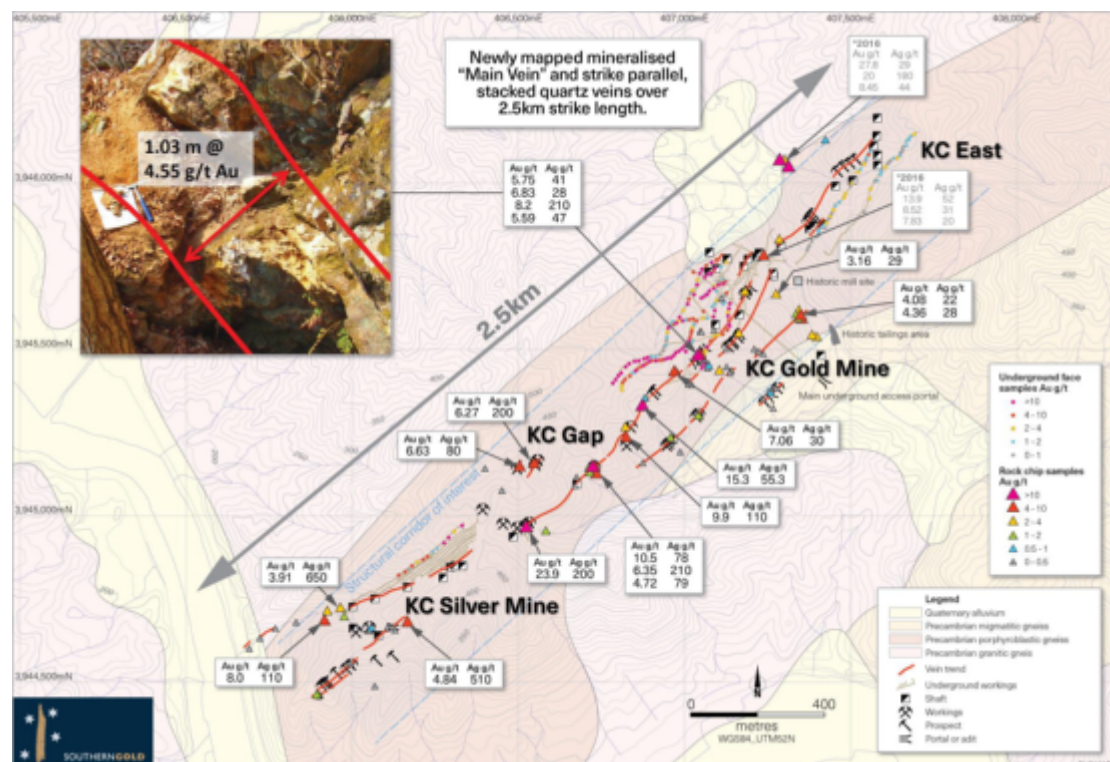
405,500mE 406,000mE 406,500mE 407,000mE 407,500mE 408,000mE

3,946,000mN
3,945,500mN
3,945,000mN
3,944,500mN

1.03 m @ 4.55 g/t Au

Newly mapped mineralised "Main Vein" and strike parallel, stacked quartz veins over 2.5km strike length.

2.5km

*2016
| Au g/t | Ag g/t |
|---|---|
| 27.8 | 29 |
| 20 | 180 |
| 6.45 | 44 |

KC East

*2016
| Au g/t | Ag g/t |
|---|---|
| 13.9 | 52 |
| 6.52 | 31 |
| 7.83 | 20 |

| Au g/t | Ag g/t |
|---|---|
| 5.76 | 41 |
| 6.83 | 28 |
| 8.2 | 210 |
| 5.59 | 47 |

| Au g/t | Ag g/t |
|---|---|
| 3.16 | 29 |

Historic mill site

| Au g/t | Ag g/t |
|---|---|
| 4.08 | 22 |
| 4.36 | 28 |

Historic tailings area

KC Gold Mine

Main underground access portal

| Au g/t | Ag g/t |
|---|---|
| 6.27 | 200 |

| Au g/t | Ag g/t |
|---|---|
| 6.63 | 80 |

KC Gap

| Au g/t | Ag g/t |
|---|---|
| 7.06 | 30 |

| Au g/t | Ag g/t |
|---|---|
| 15.3 | 55.3 |

| Au g/t | Ag g/t |
|---|---|
| 9.9 | 110 |

Structural corridor of interest

| Au g/t | Ag g/t |
|---|---|
| 10.5 | 78 |
| 6.35 | 210 |
| 4.72 | 79 |

| Au g/t | Ag g/t |
|---|---|
| 23.9 | 200 |

| Au g/t | Ag g/t |
|---|---|
| 3.91 | 650 |

KC Silver Mine

| Au g/t | Ag g/t |
|---|---|
| 8.0 | 110 |

| Au g/t | Ag g/t |
|---|---|
| 4.84 | 510 |

Underground face samples Au g/t
>10
4 - 10
2 - 4
1 - 2
0 - 1

Rock chip samples Au g/t
>10
4 - 10
2 - 4
1 - 2
0.5 - 1
0 - 0.5

Legend
Quaternary alluvium
Precambrian migmatitic gneiss
Precambrian porphyroblastic gneiss
Precambrian granitic gneiss
Vein trend
Underground workings
Shaft
Workings
Prospect
Portal or adit

N
0 400
metres
WGS84_UTM52N

SOUTHERNGOLD